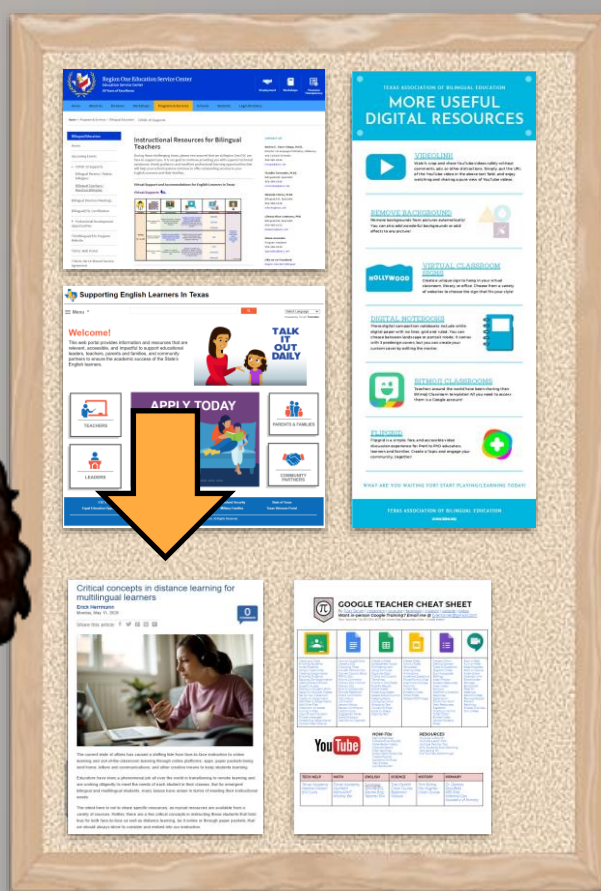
Region One Education Service Center

Instructional Resources for Bilingual Teachers

Supporting English Learners In Texas

Welcome!

This web portal provides information and resources that are relevant, accessible, and impactful to support educational leaders, teachers, parents and families, and community partners to ensure the academic success of the State's English learners.

TALK IT OUT DAILY

APPLY TODAY

TEACHERS

PARENTS & FAMILIES

LEADERS

COMMUNITY PARTNERS

TEXAS ASSOCIATION OF BILINGUAL EDUCATION

MORE USEFUL DIGITAL RESOURCES

VIDEOLINE

REMOVE BACKGROUND

VIRTUAL CLASSROOM

DIGITAL NOTEBOOKS

BITMOJI CLASSROOMS

FLIPGRID

WHAT ARE YOU WAITING FOR? START PLAYING/LEARNING TODAY!

TEXAS ASSOCIATION OF BILINGUAL EDUCATION

Critical concepts in distance learning for multilingual learners

Erick Herrmann

Share this article

GOOGLE TEACHER CHEAT SHEET

YouTube

HOW-TOs

RESOURCES